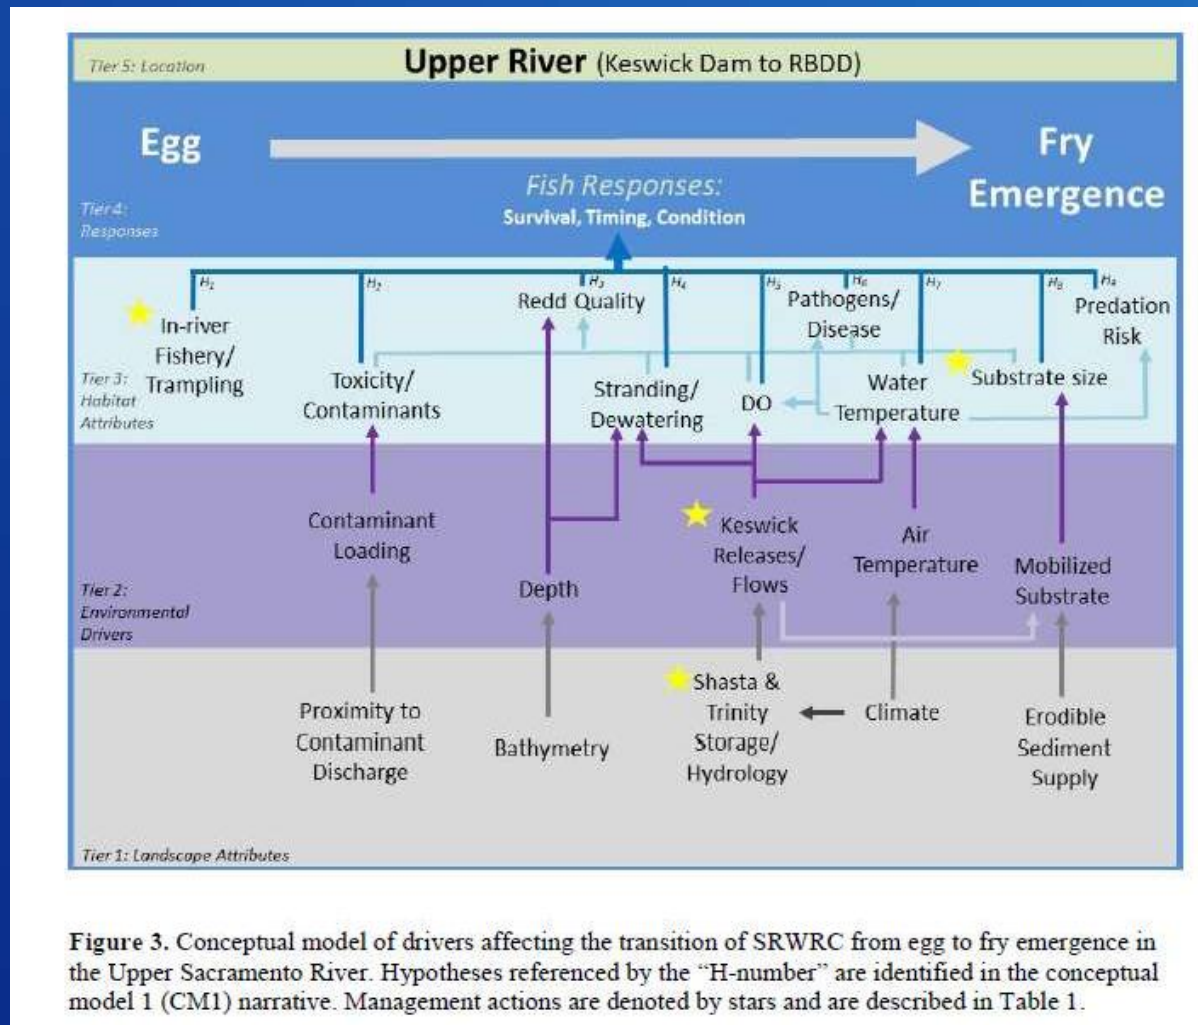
Tier 5: Location

Upper River (Keswick Dam to RBDD)

Egg

Fry Emergence

Fish Responses:
Survival, Timing, Condition

Tier 4: Responses

$H_1$ $H_2$ $H_3$ $H_4$ $H_5$ $H_6$ $H_7$ $H_8$ $H_9$

In-river Fishery/ Trampling

Redd Quality

Pathogens/ Disease

Predation Risk

Tier 3: Habitat Attributes

Toxicity/ Contaminants

Stranding/ Dewatering

DO

Water Temperature

Substrate size

Contaminant Loading

Keswick Releases/ Flows

Air Temperature

Depth

Mobilized Substrate

Tier 2: Environmental Drivers

Shasta & Trinity Storage/ Hydrology

Climate

Proximity to Contaminant Discharge

Bathymetry

Erodible Sediment Supply

Tier 1: Landscape Attributes

Figure 3. Conceptual model of drivers affecting the transition of SRWRC from egg to fry emergence in the Upper Sacramento River. Hypotheses referenced by the "H-number" are identified in the conceptual model 1 (CM1) narrative. Management actions are denoted by stars and are described in Table 1.